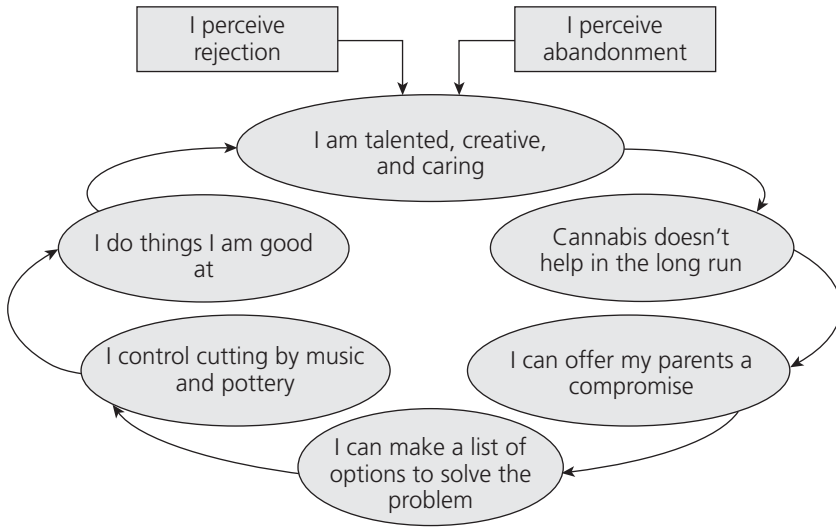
I perceive rejection

I perceive abandonment

I am talented, creative, and caring

Cannabis doesn't help in the long run

I can offer my parents a compromise

I can make a list of options to solve the problem

I control cutting by music and pottery

I do things I am good at